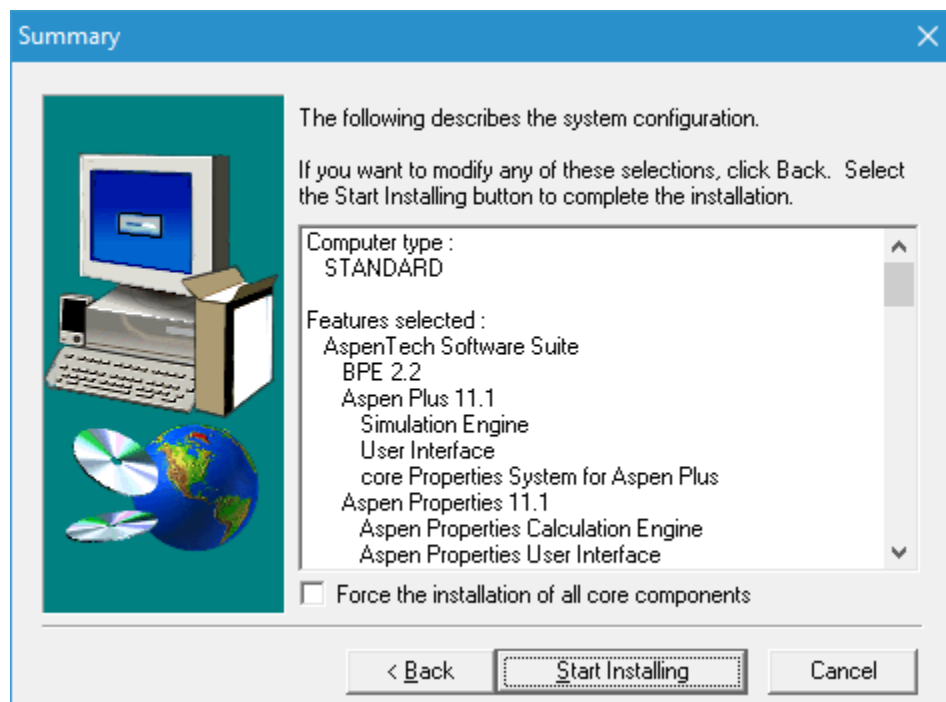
Summary

The following describes the system configuration.

If you want to modify any of these selections, click Back. Select the Start Installing button to complete the installation.

Computer type :
STANDARD

Features selected :
AspenTech Software Suite
BPE 2.2
Aspen Plus 11.1
Simulation Engine
User Interface
core Properties System for Aspen Plus
Aspen Properties 11.1
Aspen Properties Calculation Engine
Aspen Properties User Interface

Force the installation of all core components

< Back
Start Installing
Cancel